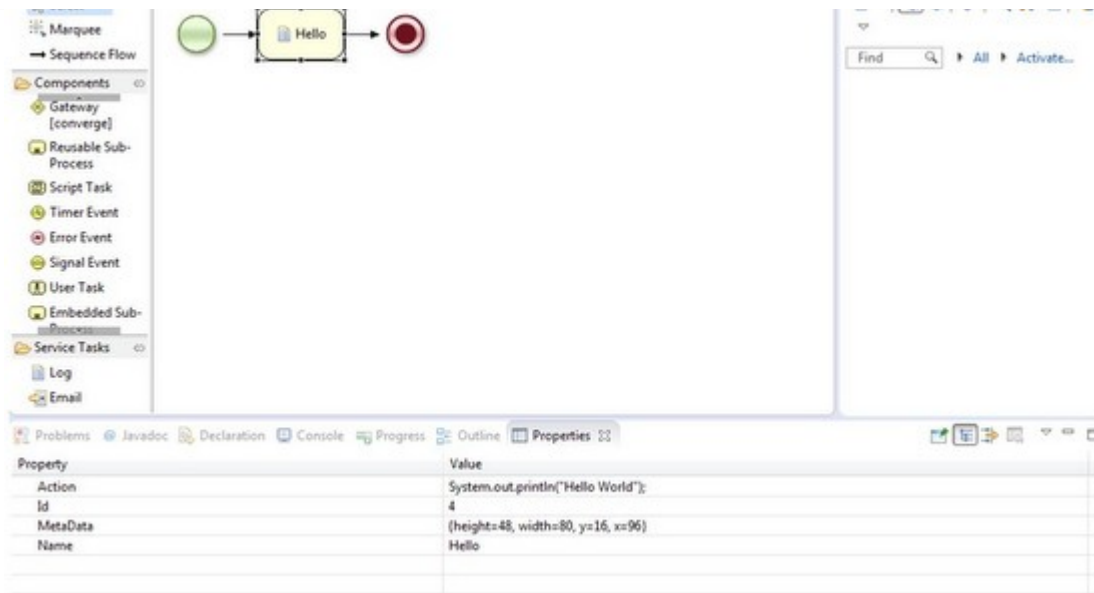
Marquee
Sequence Flow
Components
Gateway [converge]
Reusable Sub-Process
Script Task
Timer Event
Error Event
Signal Event
User Task
Embedded Sub-Process
Service Tasks
Log
Email

Hello

Find
All
Activate...

Problems Javadoc Declaration Console Progress Outline Properties

| Property | Value |
|---|---|
| Action | System.out.println("Hello World"); |
| Id | 4 |
| MetaData | {height=48, width=80, y=16, x=96} |
| Name | Hello |